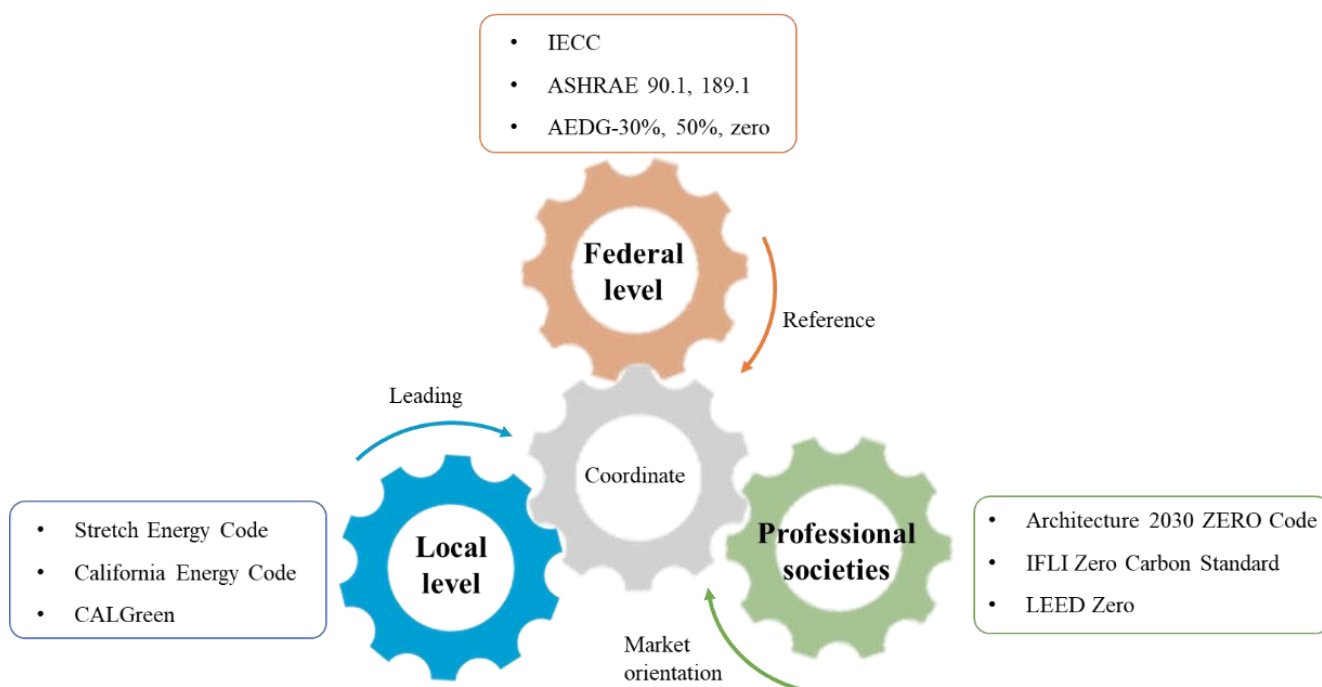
- IECC
- ASHRAE 90.1, 189.1
- AEDG-30%, 50%, zero

Federal level

Reference

Leading

Coordinate

- Stretch Energy Code
- California Energy Code
- CALGreen

Local level

Professional societies

- Architecture 2030 ZERO Code
- IFLI Zero Carbon Standard
- LEED Zero

Market orientation